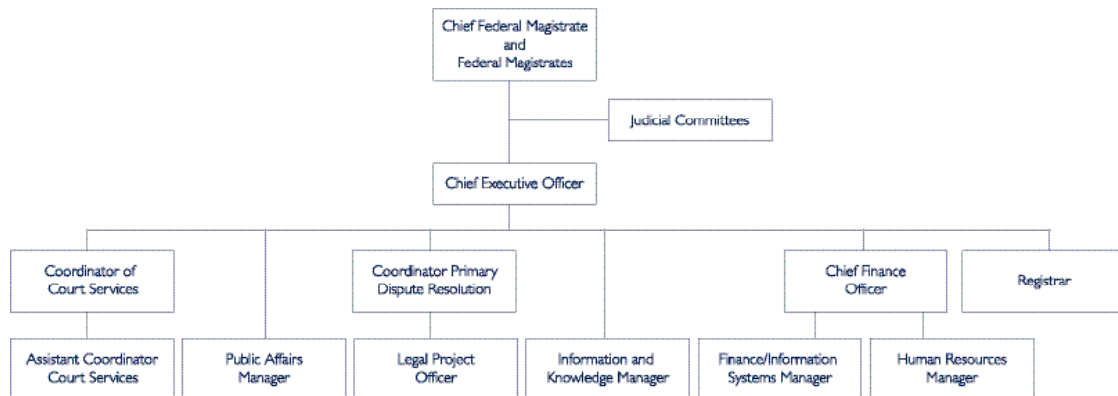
Chief Federal Magistrate and Federal Magistrates

Judicial Committees

Chief Executive Officer

Coordinator of Court Services

Coordinator Primary Dispute Resolution

Chief Finance Officer

Registrar

Assistant Coordinator Court Services

Public Affairs Manager

Legal Project Officer

Information and Knowledge Manager

Finance/Information Systems Manager

Human Resources Manager